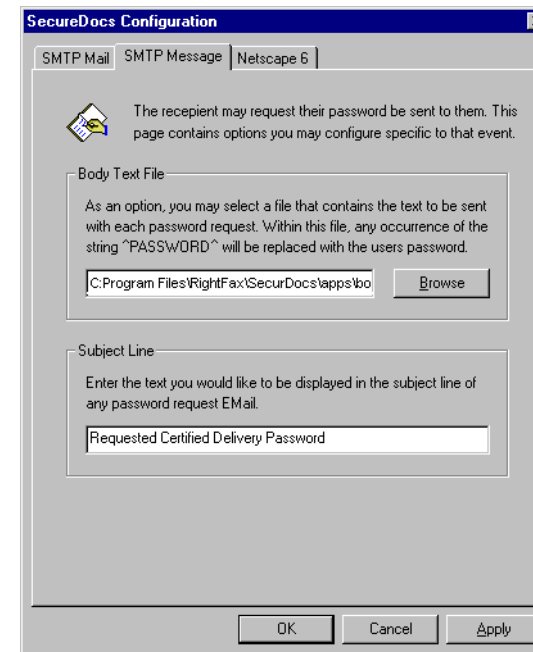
SecureDocs Configuration

SMTP Mail | SMTP Message | Netscape 6

The recepient may request their password be sent to them. This page contains options you may configure specific to that event.

Body Text File

As an option, you may select a file that contains the text to be sent with each password request. Within this file, any occurrence of the string ^PASSWORD^ will be replaced with the users password.

C:Program Files\RightFax\SecurDocs\apps\bo

Browse

Subject Line

Enter the text you would like to be displayed in the subject line of any password request EMail.

Requested Certified Delivery Password

OK | Cancel | Apply